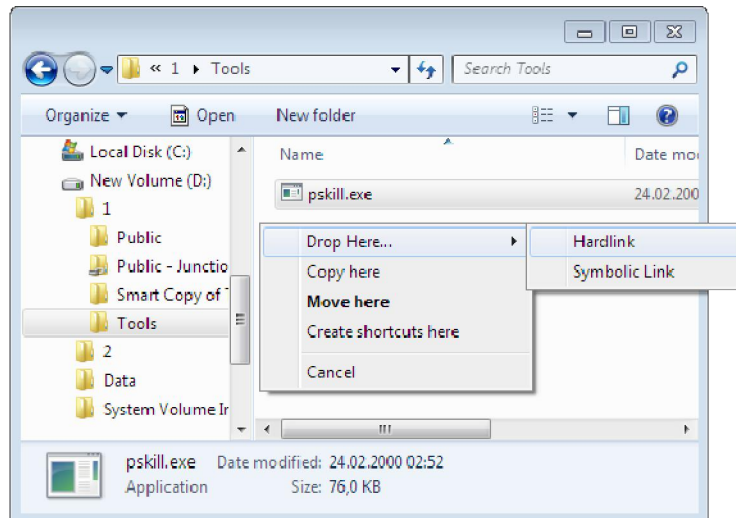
« 1 ▸ Tools

Search Tools

Organize ▾ Open New folder

Local Disk (C:)
New Volume (D:)
1
Public
Public - Junctio
Smart Copy of
Tools
2
Data
System Volume Ir

Name
Date mo

pskill.exe
24.02.200

Drop Here...
Copy here
**Move here**
Create shortcuts here
Cancel

Hardlink
Symbolic Link

pskill.exe Date modified: 24.02.2000 02:52
Application Size: 76,0 KB